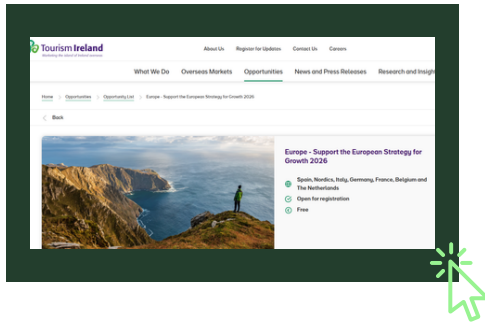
Tourism Ireland
Marketing the island of Ireland overseas

About Us Register for Updates Contact Us Careers

What We Do Overseas Markets Opportunities News and Press Releases Research and Insigh

Home > Opportunities > Opportunity List > Europe - Support the European Strategy for Growth 2026

Back

Europe - Support the European Strategy for Growth 2026

Spain, Nordics, Italy, Germany, France, Belgium and The Netherlands

Open for registration

Free